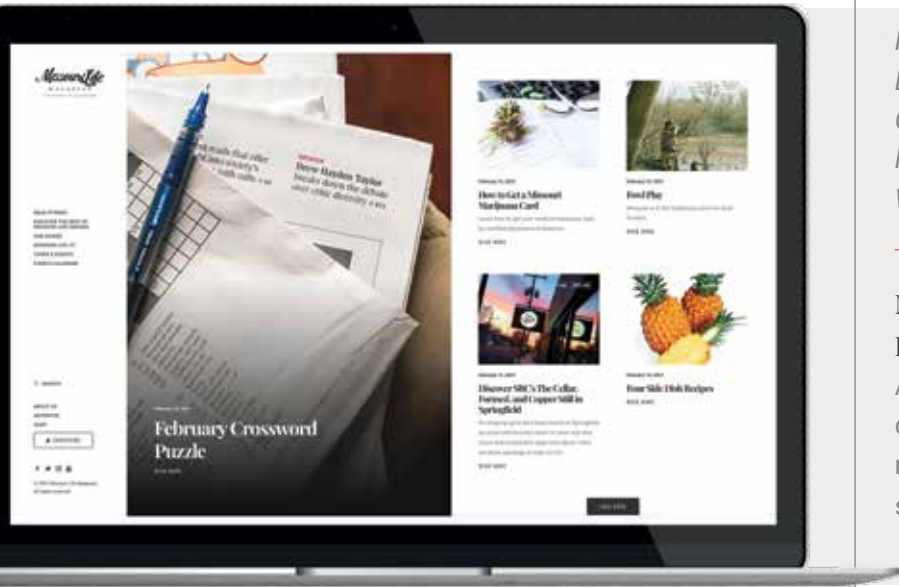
MissouriLife

Drew Hayden Taylor

February Crossword Puzzle

How to Get a Missouri Marijuana Card

READ MORE

Fowl Play

READ MORE

Discover SBC's The Cellar, Farmed, and Copper Still in Springfield

READ MORE

Four Side Dish Recipes

READ MORE

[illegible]